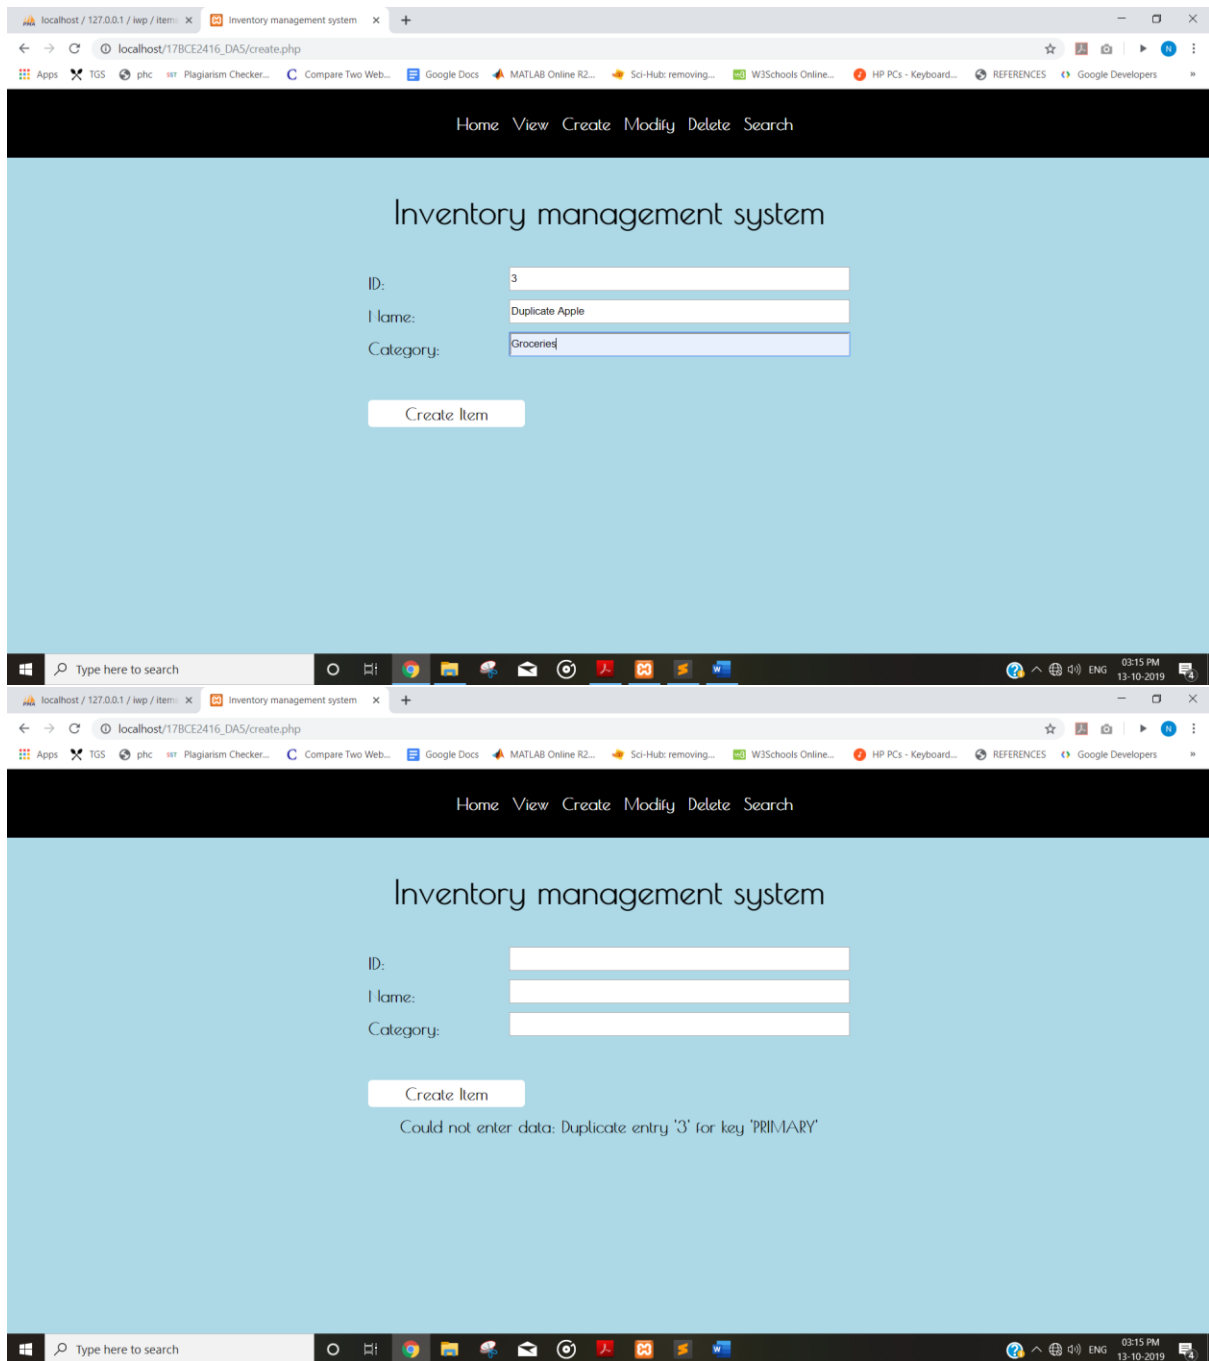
localhost / 127.0.0.1 / iwp / items ×
Inventory management system ×
+
localhost/17BCE2416_DA5/create.php
Apps TGS phc Plagiarism Checker... Compare Two Web... Google Docs MATLAB Online R2... Sci-Hub: removing... W3Schools Online... HP PCs - Keyboard... REFERENCES Google Developers

Home View Create Modify Delete Search

Inventory management system

ID: 3
Name: Duplicate Apple
Category: Groceries

Create Item

Type here to search
ENG 03:15 PM 13-10-2019

localhost / 127.0.0.1 / iwp / items ×
Inventory management system ×
+
localhost/17BCE2416_DA5/create.php
Apps TGS phc Plagiarism Checker... Compare Two Web... Google Docs MATLAB Online R2... Sci-Hub: removing... W3Schools Online... HP PCs - Keyboard... REFERENCES Google Developers

Home View Create Modify Delete Search

Inventory management system

ID:
Name:
Category:

Create Item

Could not enter data: Duplicate entry '3' for key 'PRIMARY'

Type here to search
ENG 03:15 PM 13-10-2019